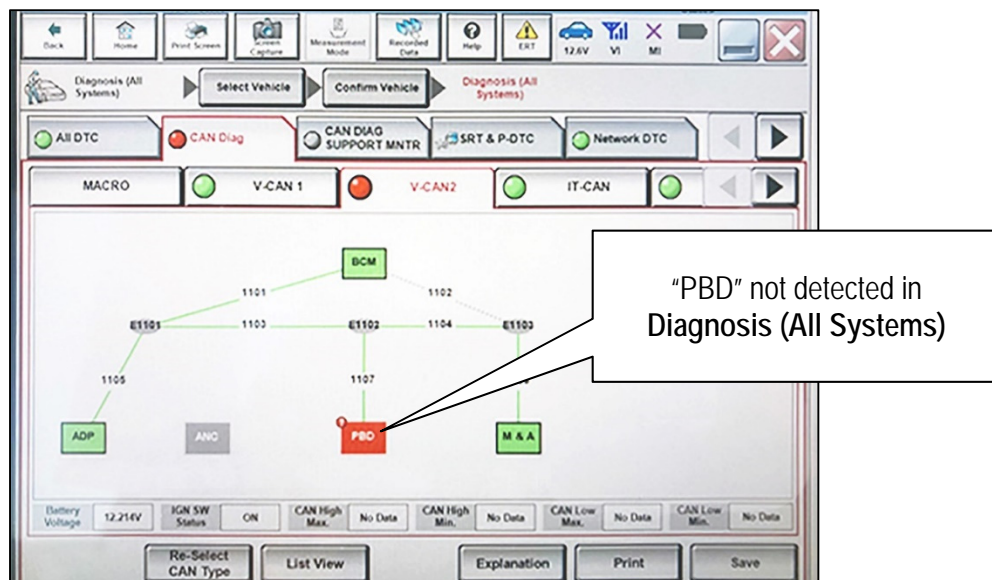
Back Home Print Screen Screen Capture Measurement Mode Recorded Data Help ERT 12.6V VI MI

Diagnosis (All Systems) Select Vehicle Confirm Vehicle Diagnosis (All Systems)

All DTC CAN Diag CAN DIAG SUPPORT MNTR SRT & P-DTC Network DTC

MACRO V-CAN 1 V-CAN2 IT-CAN

BCM

1101 1102

E1101 1103 E1102 1104 E1103

1105 1107

ADP ANC PBD M & A

"PBD" not detected in **Diagnosis (All Systems)**

| Battery Voltage | 12.214V | IGN SW Status | ON | CAN High Max. | No Data | CAN High Min. | No Data | CAN Low Max. | No Data | CAN Low Min. | No Data |
|---|---|---|---|---|---|---|---|---|---|---|---|

Re-Select CAN Type List View Explanation Print Save